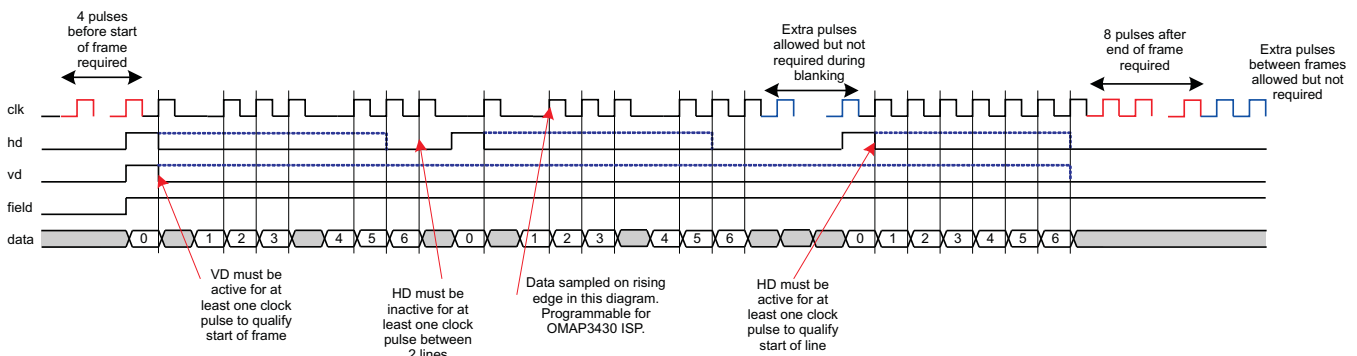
4 pulses before start of frame required

Extra pulses allowed but not required during blanking

8 pulses after end of frame required

Extra pulses between frames allowed but not required

clk

hd

vd

field

data

0 1 2 3 4 5 6 0 1 2 3 4 5 6 0 1 2 3 4 5 6

VD must be active for at least one clock pulse to qualify start of frame

HD must be inactive for at least one clock pulse between 2 lines

Data sampled on rising edge in this diagram. Programmable for OMAP3430 ISP.

HD must be active for at least one clock pulse to qualify start of line